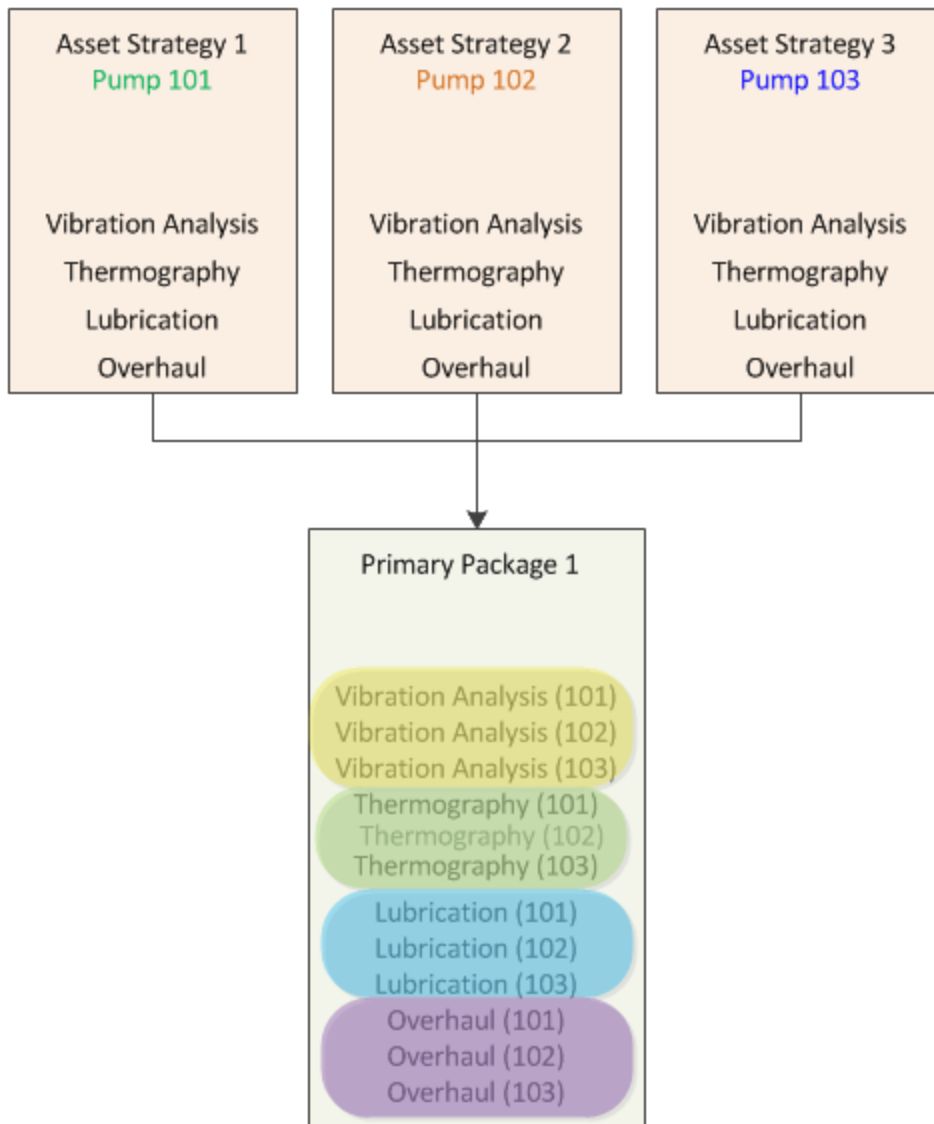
Asset Strategy 1
Pump 101

Vibration Analysis
Thermography
Lubrication
Overhaul

Asset Strategy 2
Pump 102

Vibration Analysis
Thermography
Lubrication
Overhaul

Asset Strategy 3
Pump 103

Vibration Analysis
Thermography
Lubrication
Overhaul

Primary Package 1

Vibration Analysis (101)
Vibration Analysis (102)
Vibration Analysis (103)
Thermography (101)
Thermography (102)
Thermography (103)
Lubrication (101)
Lubrication (102)
Lubrication (103)
Overhaul (101)
Overhaul (102)
Overhaul (103)